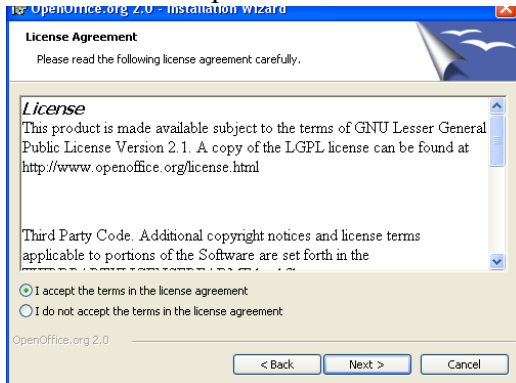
OpenOffice.org 2.0 - Installation Wizard

License Agreement

Please read the following license agreement carefully.

License

This product is made available subject to the terms of GNU Lesser General Public License Version 2.1. A copy of the LGPL license can be found at http://www.openoffice.org/license.html

Third Party Code. Additional copyright notices and license terms applicable to portions of the Software are set forth in the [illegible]

I accept the terms in the license agreement

I do not accept the terms in the license agreement

OpenOffice.org 2.0

< Back

Next >

Cancel